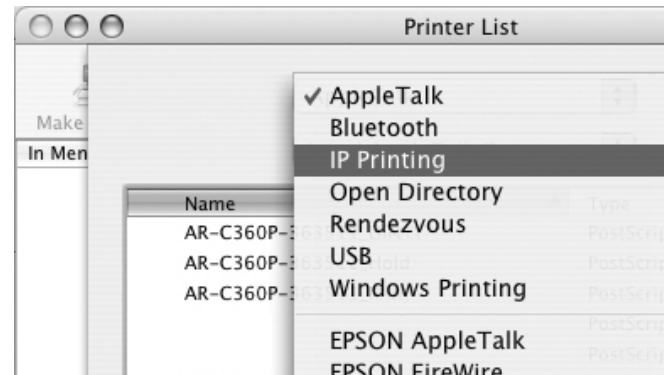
Printer List

Make

In Men

Name

AR-C360P-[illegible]

AR-C360P-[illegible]

AR-C360P-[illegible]

Type

PostScrip

PostScrip

PostScrip

PostScrip

PostScrip

✓ AppleTalk
Bluetooth
IP Printing
Open Directory
Rendezvous
USB
Windows Printing

EPSON AppleTalk
EPSON FireWire